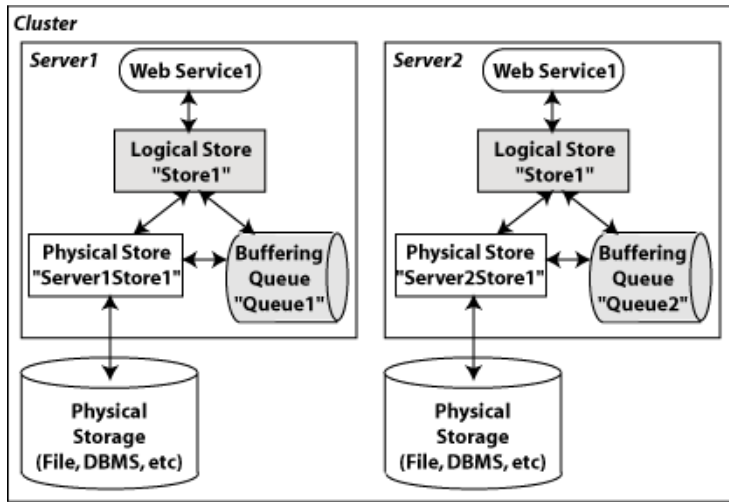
Cluster

Server1

Web Service1

Logical Store "Store1"

Physical Store "Server1Store1"

Buffering Queue "Queue1"

Physical Storage (File, DBMS, etc)

Server2

Web Service1

Logical Store "Store1"

Physical Store "Server2Store1"

Buffering Queue "Queue2"

Physical Storage (File, DBMS, etc)